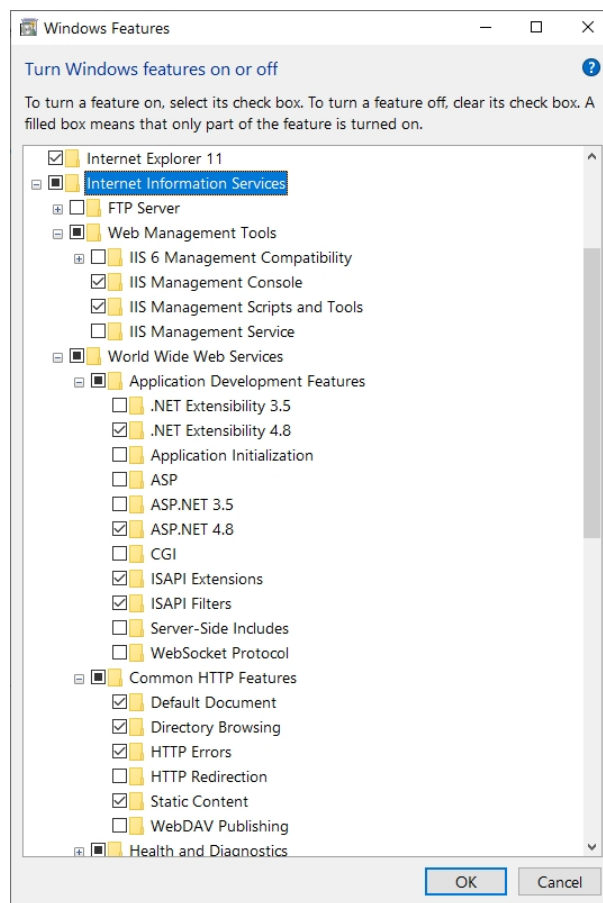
Windows Features

Turn Windows features on or off

To turn a feature on, select its check box. To turn a feature off, clear its check box. A filled box means that only part of the feature is turned on.

Internet Explorer 11
Internet Information Services
FTP Server
Web Management Tools
IIS 6 Management Compatibility
IIS Management Console
IIS Management Scripts and Tools
IIS Management Service
World Wide Web Services
Application Development Features
.NET Extensibility 3.5
.NET Extensibility 4.8
Application Initialization
ASP
ASP.NET 3.5
ASP.NET 4.8
CGI
ISAPI Extensions
ISAPI Filters
Server-Side Includes
WebSocket Protocol
Common HTTP Features
Default Document
Directory Browsing
HTTP Errors
HTTP Redirection
Static Content
WebDAV Publishing
Health and Diagnostics

OK
Cancel